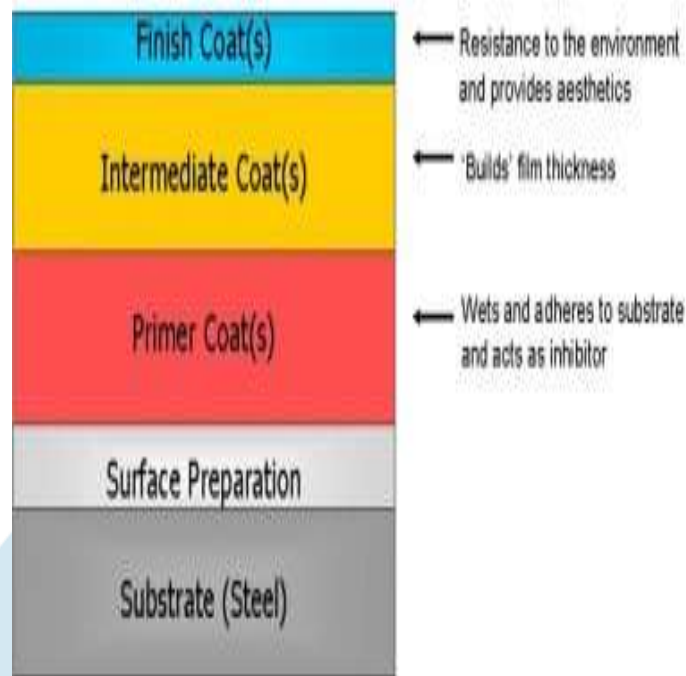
Finish Coat(s)

Resistance to the environment and provides aesthetics

Intermediate Coat(s)

'Builds' film thickness

Primer Coat(s)

Wets and adheres to substrate and acts as inhibitor

Surface Preparation

Substrate (Steel)